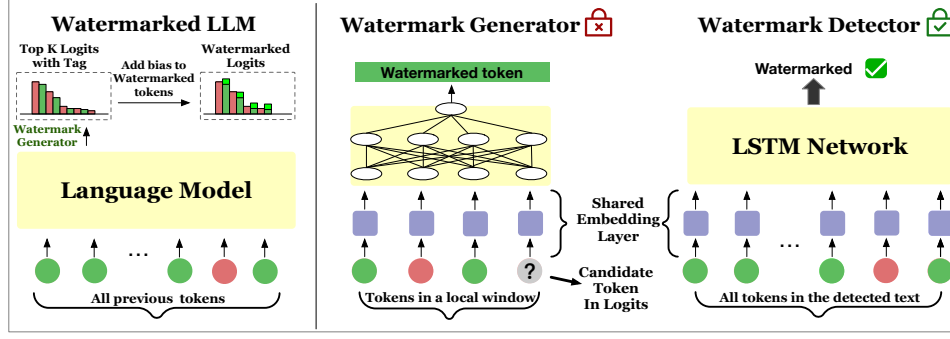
Watermarked LLM

Top K Logits with Tag

Add bias to Watermarked tokens

Watermarked Logits

Watermark Generator

Language Model

...

All previous tokens

Watermark Generator

Watermarked token

?

Tokens in a local window

Candidate Token In Logits

Shared Embedding Layer

Watermark Detector

Watermarked

LSTM Network

...

All tokens in the detected text